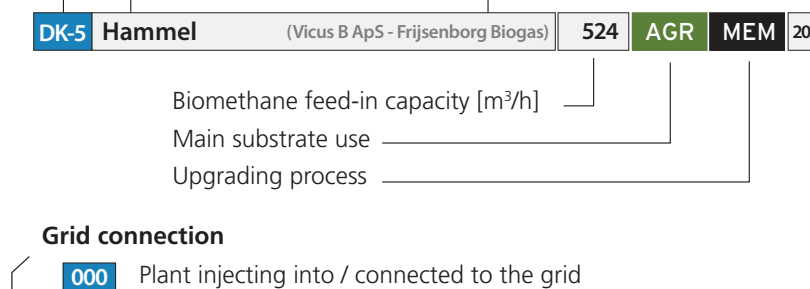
DK-5 Hammel (Vicus B ApS - Frijsenborg Biogas) 524 AGR MEM 20

Biomethane feed-in capacity [m$^3$/h]

Main substrate use

Upgrading process

Grid connection

000 Plant injecting into / connected to the grid